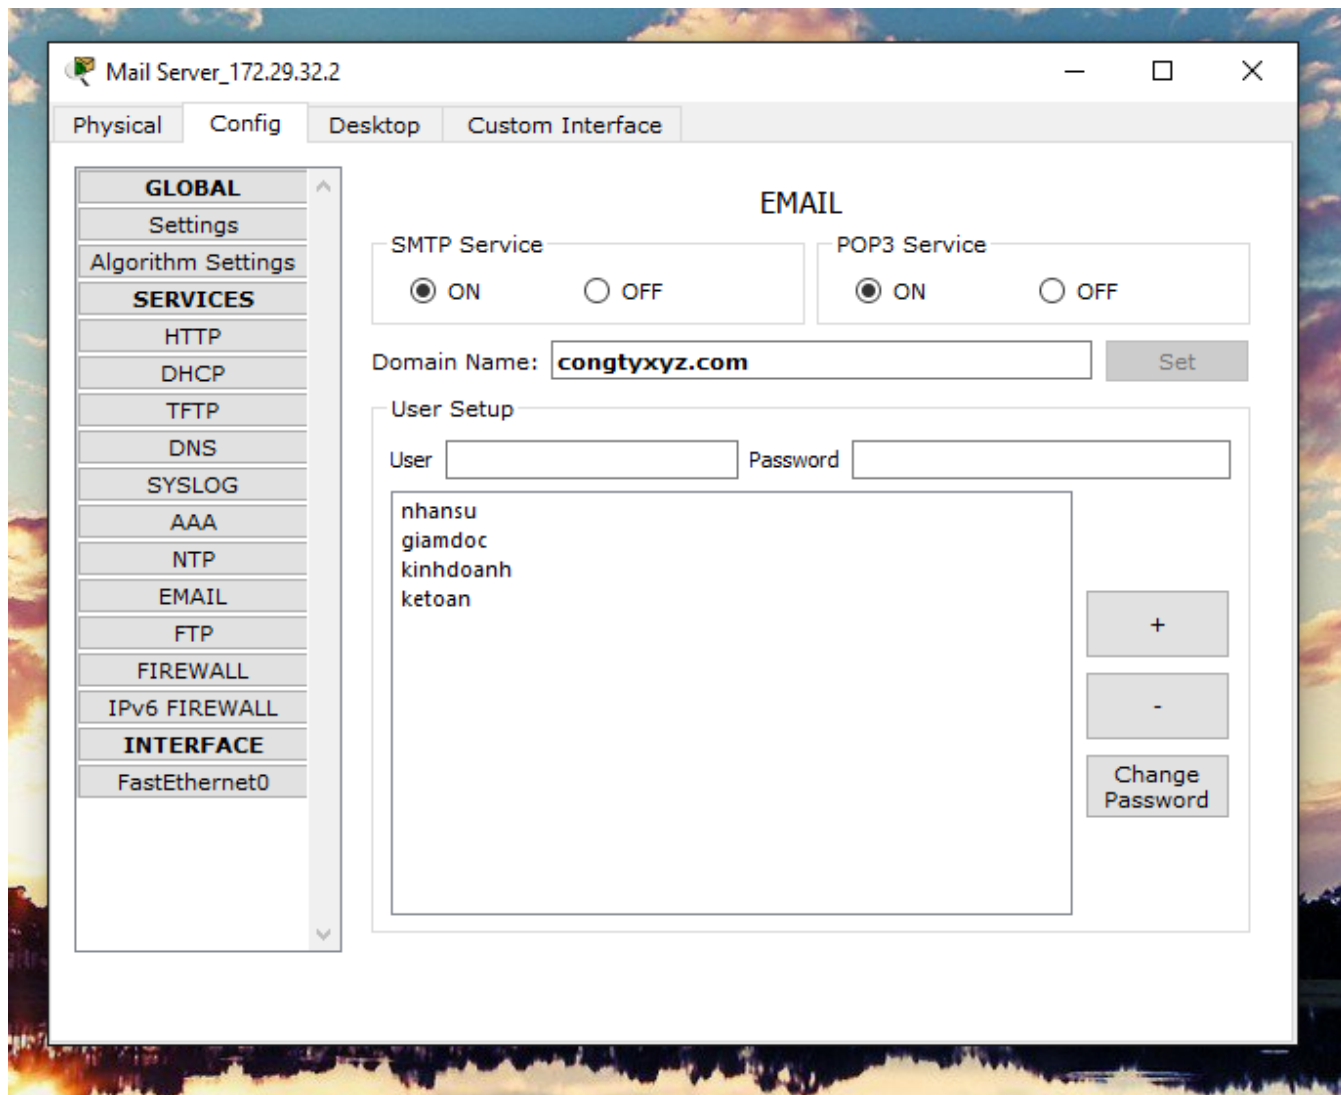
Mail Server_172.29.32.2

Physical | Config | Desktop | Custom Interface

GLOBAL
Settings
Algorithm Settings
SERVICES
HTTP
DHCP
TFTP
DNS
SYSLOG
AAA
NTP
EMAIL
FTP
FIREWALL
IPv6 FIREWALL
INTERFACE
FastEthernet0

EMAIL

SMTP Service
ON OFF

POP3 Service
ON OFF

Domain Name: congtyxyz.com Set

User Setup
User Password

nhansu
giamdoc
kinhdoanh
ketoan

+
-
Change Password